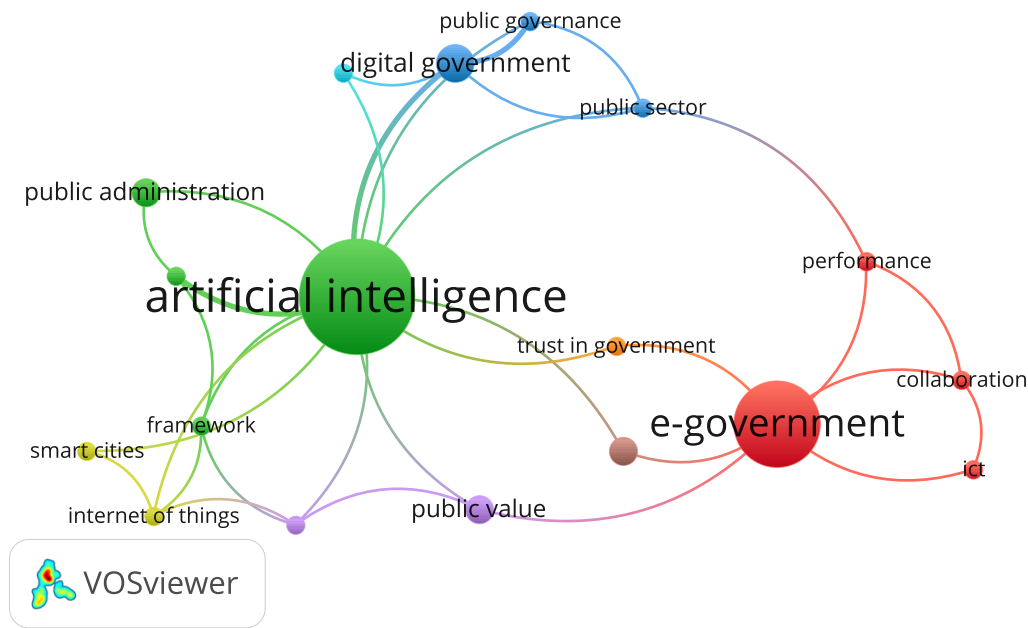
public governance
digital government
public sector
public administration
artificial intelligence
performance
trust in government
collaboration
e-government
framework
smart cities
ict
public value
internet of things
VOSviewer